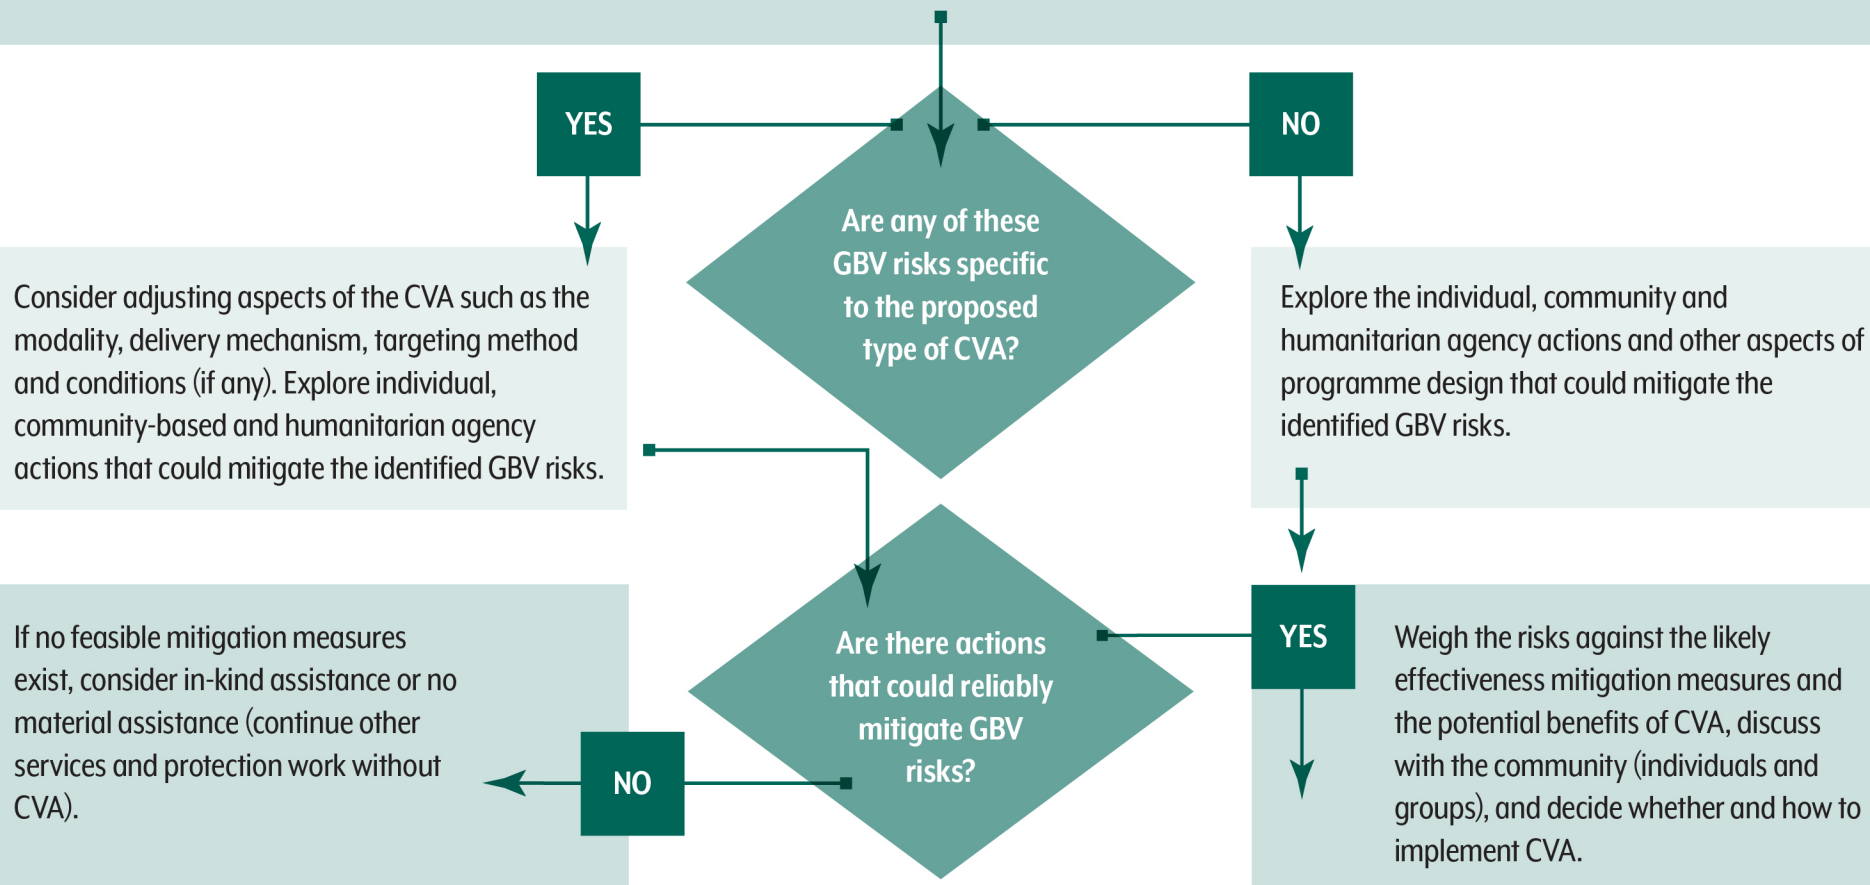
YES

NO

Are any of these GBV risks specific to the proposed type of CVA?

Consider adjusting aspects of the CVA such as the modality, delivery mechanism, targeting method and conditions (if any). Explore individual, community-based and humanitarian agency actions that could mitigate the identified GBV risks.

Explore the individual, community and humanitarian agency actions and other aspects of programme design that could mitigate the identified GBV risks.

Are there actions that could reliably mitigate GBV risks?

If no feasible mitigation measures exist, consider in-kind assistance or no material assistance (continue other services and protection work without CVA).

NO

YES

Weigh the risks against the likely effectiveness mitigation measures and the potential benefits of CVA, discuss with the community (individuals and groups), and decide whether and how to implement CVA.